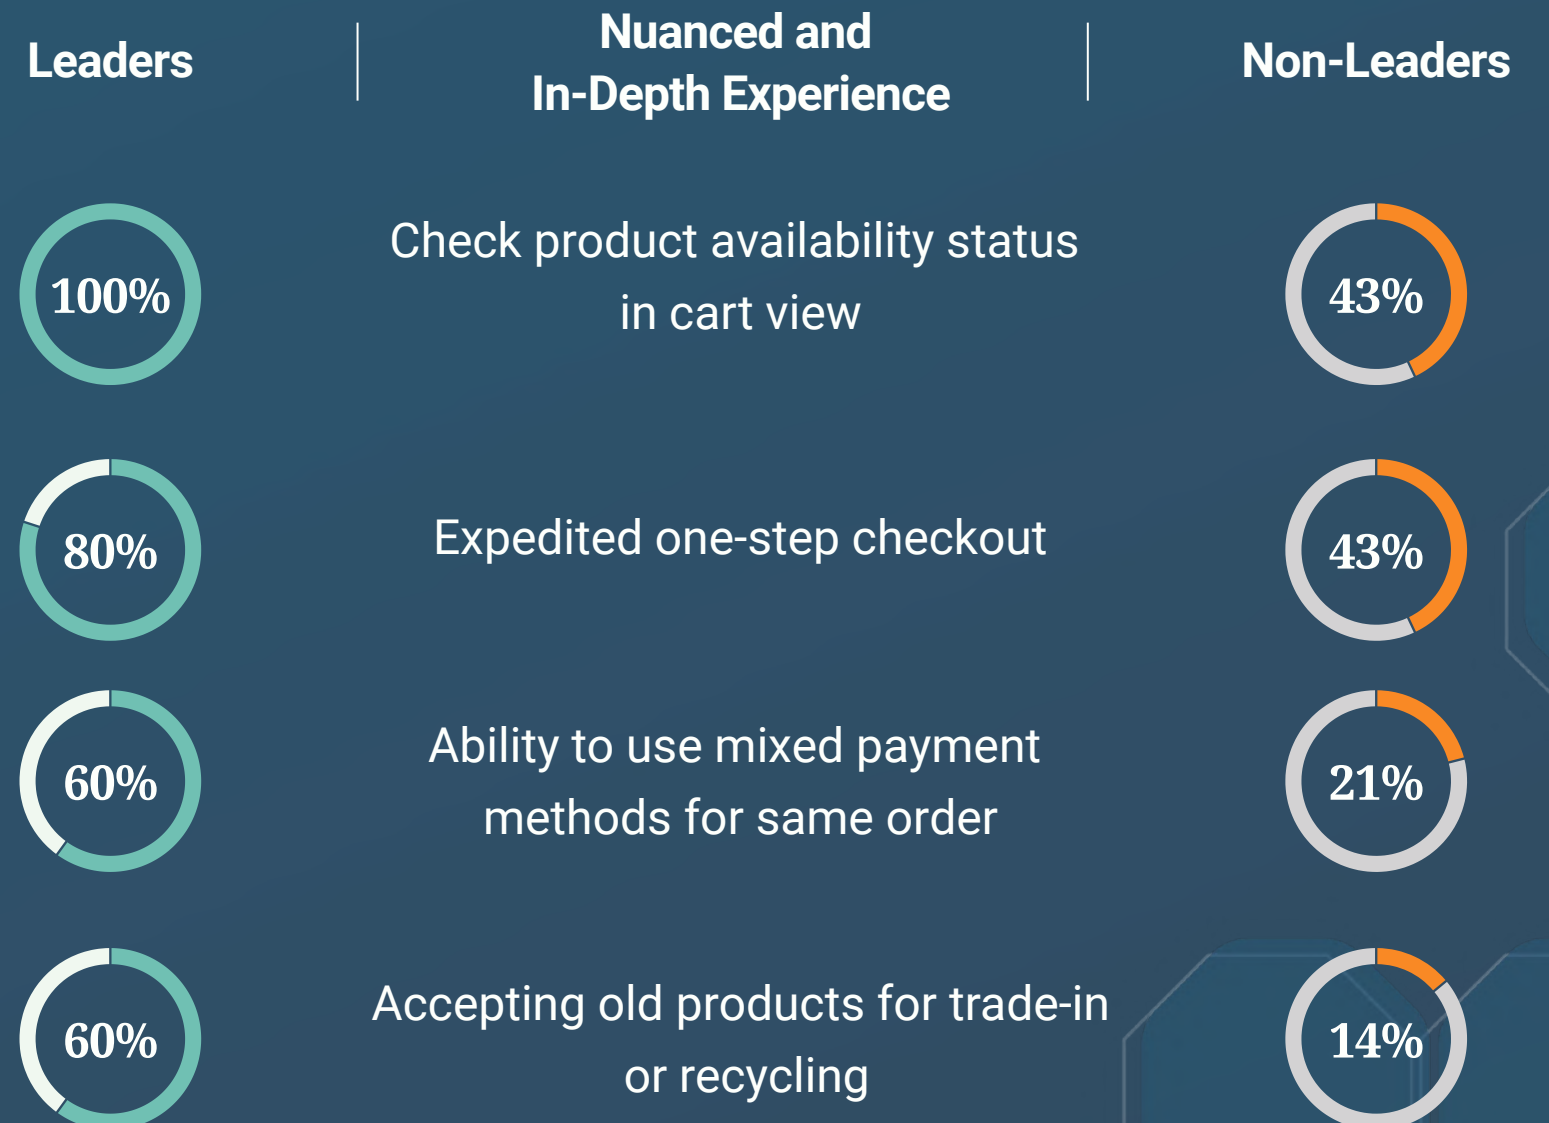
| Leaders | Nuanced and In-Depth Experience | Non-Leaders |
|---|---|---|
| 100% | Check product availability status in cart view | 43% |
| 80% | Expedited one-step checkout | 43% |
| 60% | Ability to use mixed payment methods for same order | 21% |
| 60% | Accepting old products for trade-in or recycling | 14% |